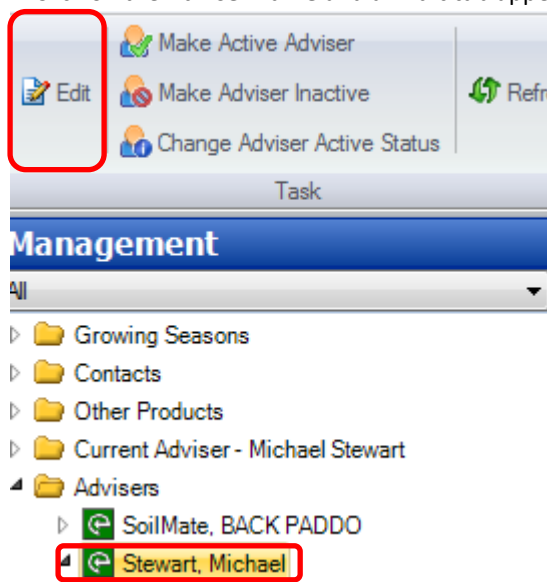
Edit

Make Active Adviser

Make Adviser Inactive

Change Adviser Active Status

Refr

Task

Management

All

Growing Seasons

Contacts

Other Products

Current Adviser - Michael Stewart

Advisers

SoilMate, BACK PADDO

Stewart, Michael